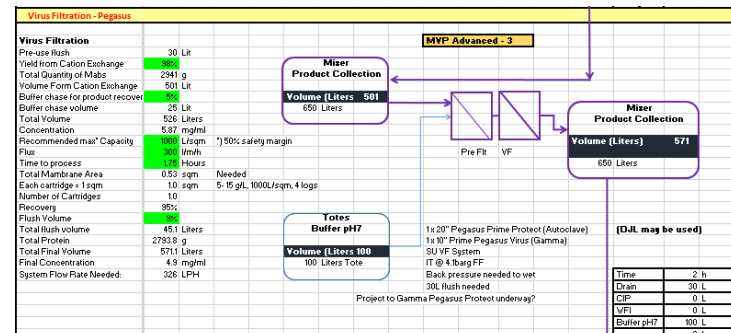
Virus Filtration - Pegasus

Virus Filtration

| | | |
|---|---|---|
| Pre-use flush | 30 | Lit |
| Yield from Cation Exchange | 98% | |
| Total Quantity of Mabs | 2941 | g |
| Volume Form Cation Exchange | 501 | Lit |
| Buffer chase for product recover | 5% | |
| Buffer chase volume | 25 | Lit |
| Total Volume | 526 | Liters |
| Concentration | 5.87 | mg/ml |
| Recommended max* Capacity | 1000 | L/sqm *) 50% safety margin |
| Flux | 300 | l/m\*h |
| Time to process | 1.75 | Hours |
| Total Mambrane Area | 0.53 | sqm Needed |
| Each cartridge = 1sqm | 1.0 | sqm 5- 15 g/L, 1000L/sqm, 4 logs |
| Number of Cartridges | 1.0 | |
| Recovery | 95% | |
| Flush Volume | 9% | |
| Total flush volume | 45.1 | Liters |
| Total Protein | 2793.8 | g |
| Total Final Volume | 571.1 | Liters |
| Final Concentration | 4.9 | mg/ml |
| System Flow Rate Needed: | 326 | LPH |

MVP Advanced - 3

Mixer
Product Collection
Volume (Liters) 501
650 Liters

Pre Flt VF

Mixer
Product Collection
Volume (Liters) 571
650 Liters

Totes
Buffer pH7
Volume (Liters 100
100 Liters Tote

1x 20" Pegasus Prime Protect (Autoclave)
1x 10" Prime Pegasus Virus (Gamma)
SU VF System
IT @ 4.1barg FF
Back pressure needed to wet
30L flush needed
Project to Gamma Pegasus Protect underway?

(DJL may be used)

| | | |
|---|---|---|
| Time | 2 | h |
| Drain | 30 | L |
| CIP | 0 | L |
| WFI | 0 | L |
| Buffer pH7 | 100 | L |